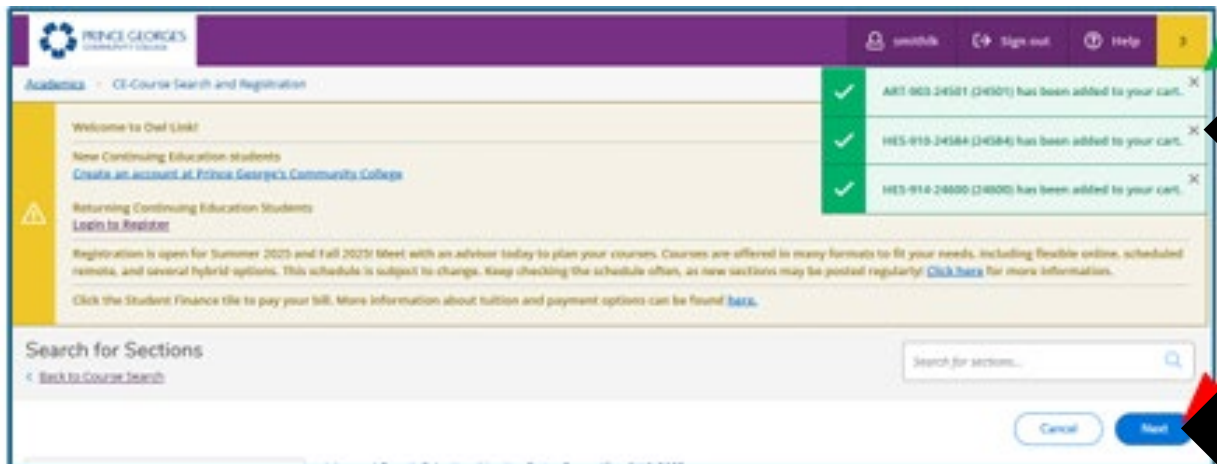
PRINCE GEORGE'S COMMUNITY COLLEGE

smithk

Sign out

Help

Academics · CE-Course Search and Registration

ART-903-24501 (24501) has been added to your cart.

HES-910-24584 (24584) has been added to your cart.

HES-914-24600 (24600) has been added to your cart.

Welcome to Owl Link!

New Continuing Education students
Create an account at Prince George's Community College

Returning Continuing Education Students
Login to Register

Registration is open for Summer 2025 and Fall 2025! Meet with an advisor today to plan your courses. Courses are offered in many formats to fit your needs, including flexible online, scheduled remote, and several hybrid options. This schedule is subject to change. Keep checking the schedule often, as new sections may be posted regularly! Click here for more information.

Click the Student Finance tile to pay your bill. More information about tuition and payment options can be found here.

Search for Sections

< Back to Course Search

Search for sections...

Cancel

Next

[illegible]